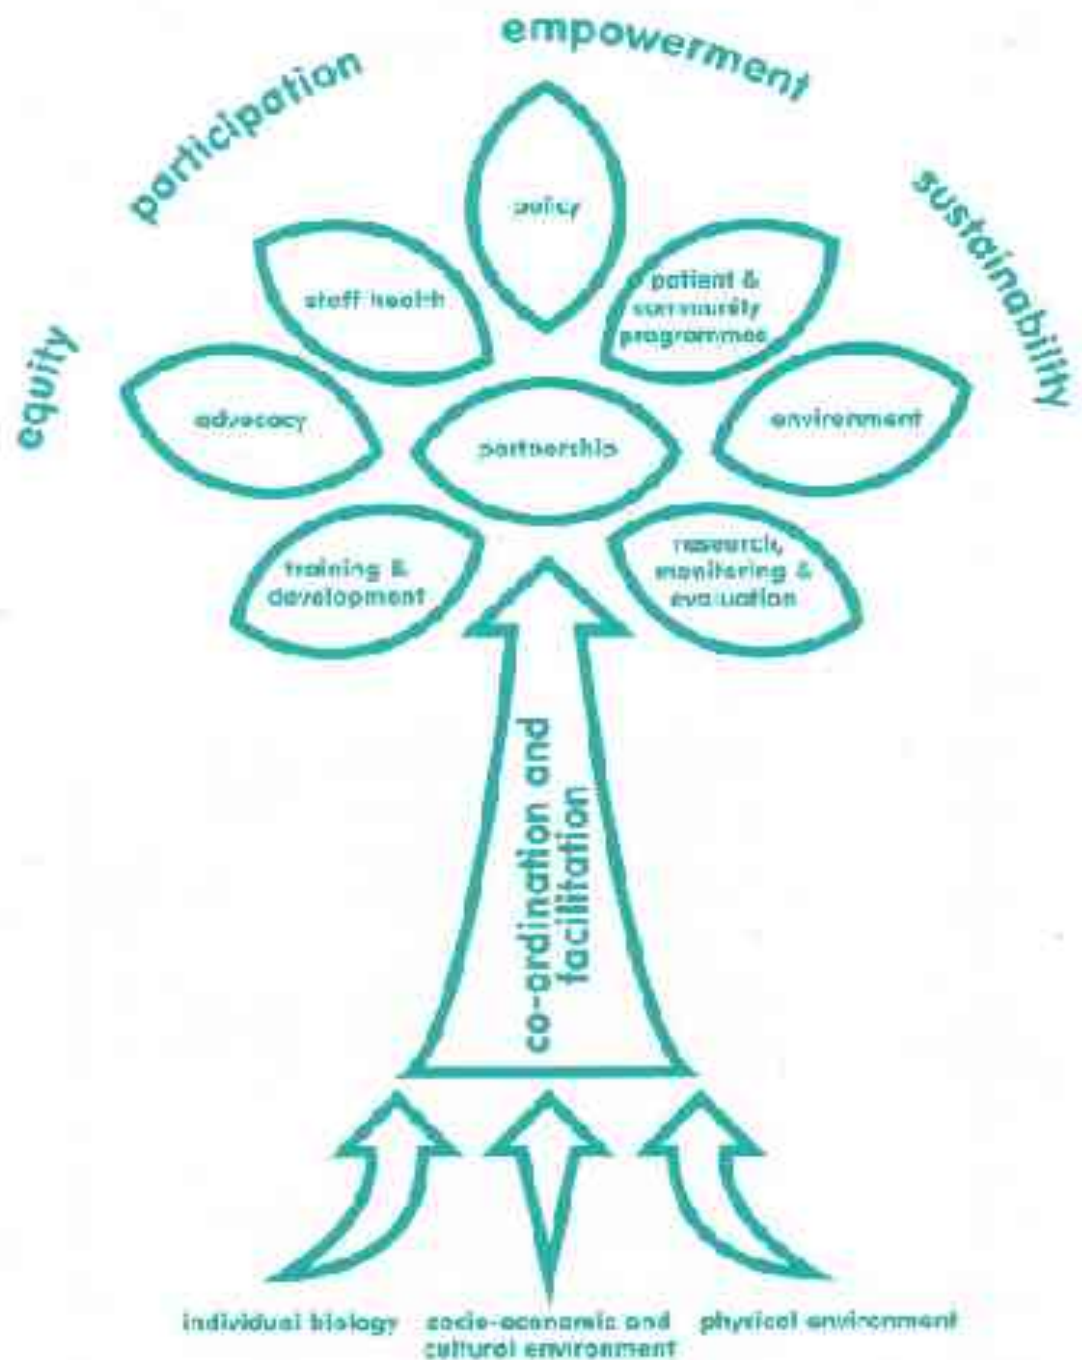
equity

participation

empowerment

sustainability

policy

staff health

patient & community programmes

advocacy

partnership

environment

training & development

research, monitoring & evaluation

co-ordination and facilitation

individual biology

socio-economic and cultural environment

physical environment